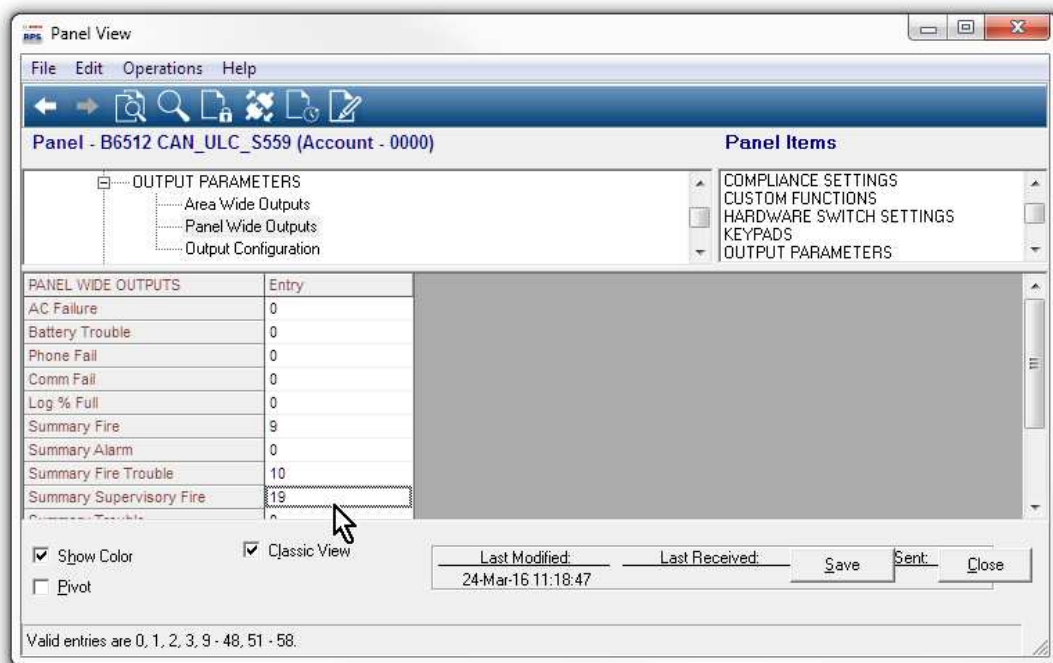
RPS Panel View

File Edit Operations Help

Panel - B6512 CAN_ULC_S559 (Account - 0000)

Panel Items

OUTPUT PARAMETERS
Area Wide Outputs
Panel Wide Outputs
Output Configuration

COMPLIANCE SETTINGS
CUSTOM FUNCTIONS
HARDWARE SWITCH SETTINGS
KEYPADS
OUTPUT PARAMETERS

| PANEL WIDE OUTPUTS | Entry |
|---|---|
| AC Failure | 0 |
| Battery Trouble | 0 |
| Phone Fail | 0 |
| Comm Fail | 0 |
| Log % Full | 0 |
| Summary Fire | 9 |
| Summary Alarm | 0 |
| Summary Fire Trouble | 10 |
| Summary Supervisory Fire | 19 |
| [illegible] | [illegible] |

Show Color
Classic View
Pivot

Last Modified:
24-Mar-16 11:18:47
Last Received:
Save
Sent:
Close

Valid entries are 0, 1, 2, 3, 9 - 48, 51 - 58.